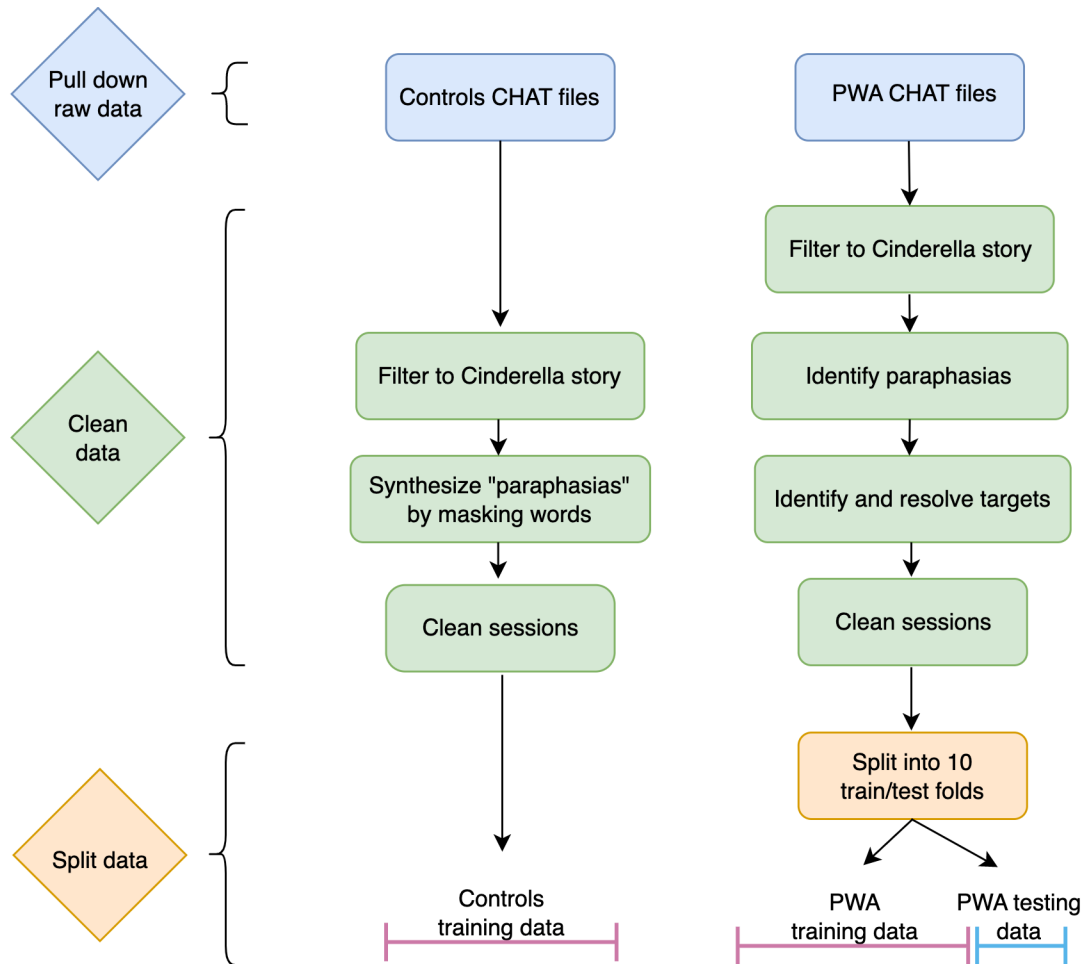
Pull down raw data

Controls CHAT files

PWA CHAT files

Filter to Cinderella story

Clean data

Filter to Cinderella story

Identify paraphasias

Synthesize "paraphasias" by masking words

Identify and resolve targets

Clean sessions

Clean sessions

Split into 10 train/test folds

Split data

Controls training data

PWA training data

PWA testing data